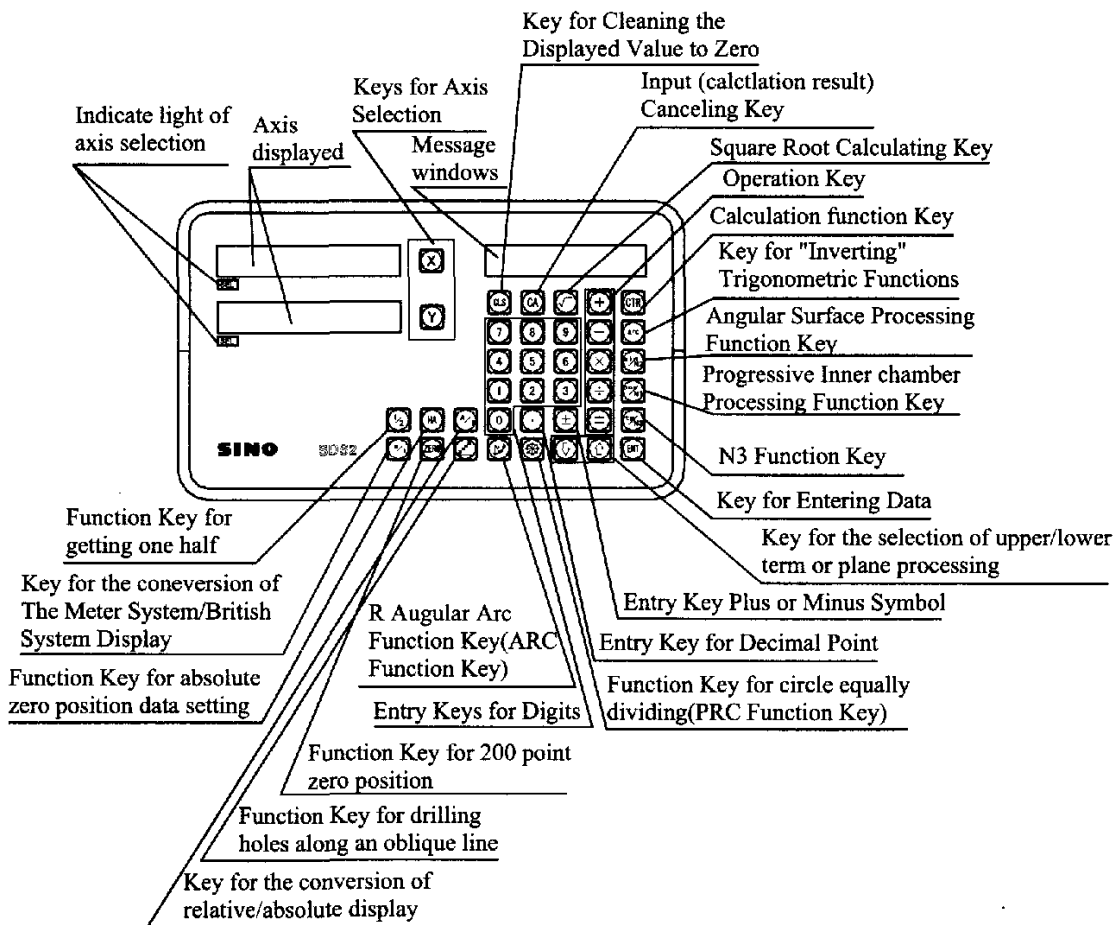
Key for Cleaning the Displayed Value to Zero

Keys for Axis Selection

Input (calctlation result) Canceling Key

Indicate light of axis selection

Axis displayed

Message windows

Square Root Calculating Key

Operation Key

Calculation function Key

Key for "Inverting" Trigonometric Functions

Angular Surface Processing Function Key

Progressive Inner chamber Processing Function Key

N3 Function Key

Key for Entering Data

Key for the selection of upper/lower term or plane processing

SINO SDS2

X

Y

CLS

CA

√

+

−

×

÷

=

CTR

7 8 9

4 5 6

1 2 3

0

±

ENT

Function Key for getting one half

Key for the coneversion of The Meter System/British System Display

Function Key for absolute zero position data setting

R Augular Arc Function Key(ARC Function Key)

Entry Keys for Digits

Function Key for 200 point zero position

Function Key for drilling holes along an oblique line

Key for the conversion of relative/absolute display

Entry Key Plus or Minus Symbol

Entry Key for Decimal Point

Function Key for circle equally dividing(PRC Function Key)